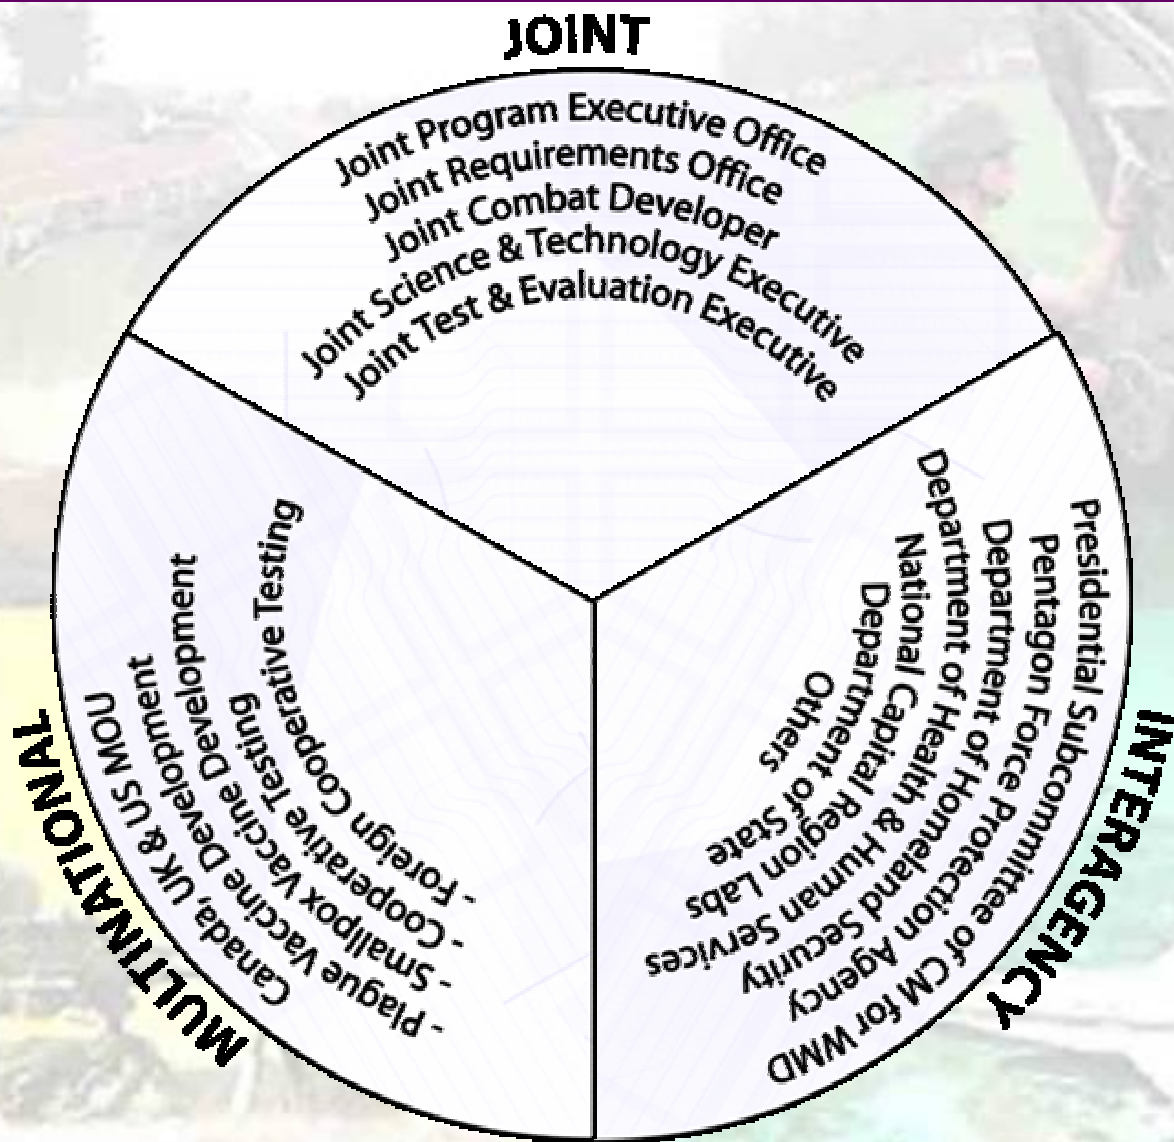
JOINT

Joint Program Executive Office
Joint Requirements Office
Joint Combat Developer
Joint Science & Technology Executive
Joint Test & Evaluation Executive

MULTINATIONAL

Canada, UK & US MOU
- Plague Vaccine Development
- Smallpox Vaccine Development
- Cooperative Vaccine Testing
- Foreign Cooperative Testing

INTERAGENCY

Presidential Subcommittee of CM for WMD
Pentagon Force Protection Agency
Department of Homeland Security
Department of Health & Human Services
National Capital Region Labs
Department of State
Others